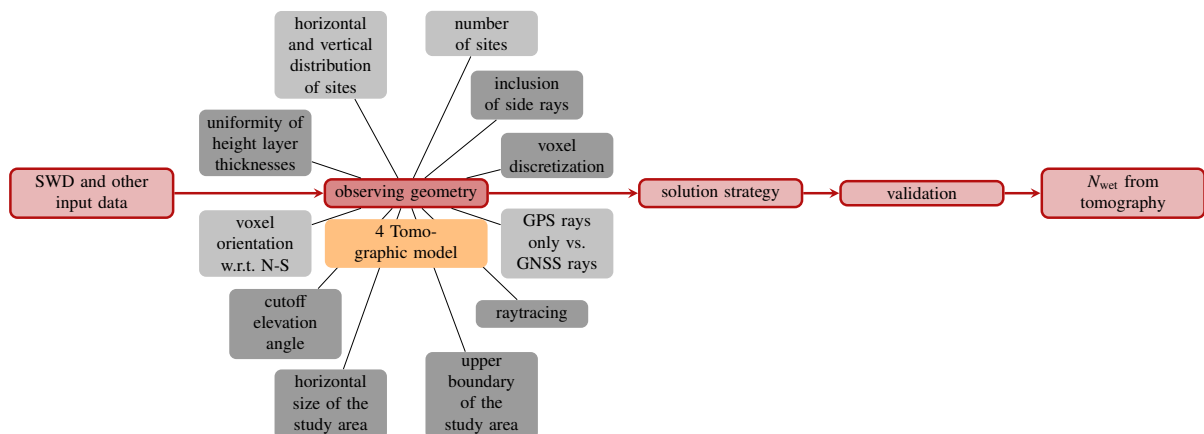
horizontal and vertical distribution of sites

number of sites

inclusion of side rays

uniformity of height layer thicknesses

voxel discretization

SWD and other input data

observing geometry

solution strategy

validation

$N_{\text{wet}}$ from tomography

voxel orientation w.r.t. N-S

4 Tomographic model

GPS rays only vs. GNSS rays

raytracing

cutoff elevation angle

horizontal size of the study area

upper boundary of the study area